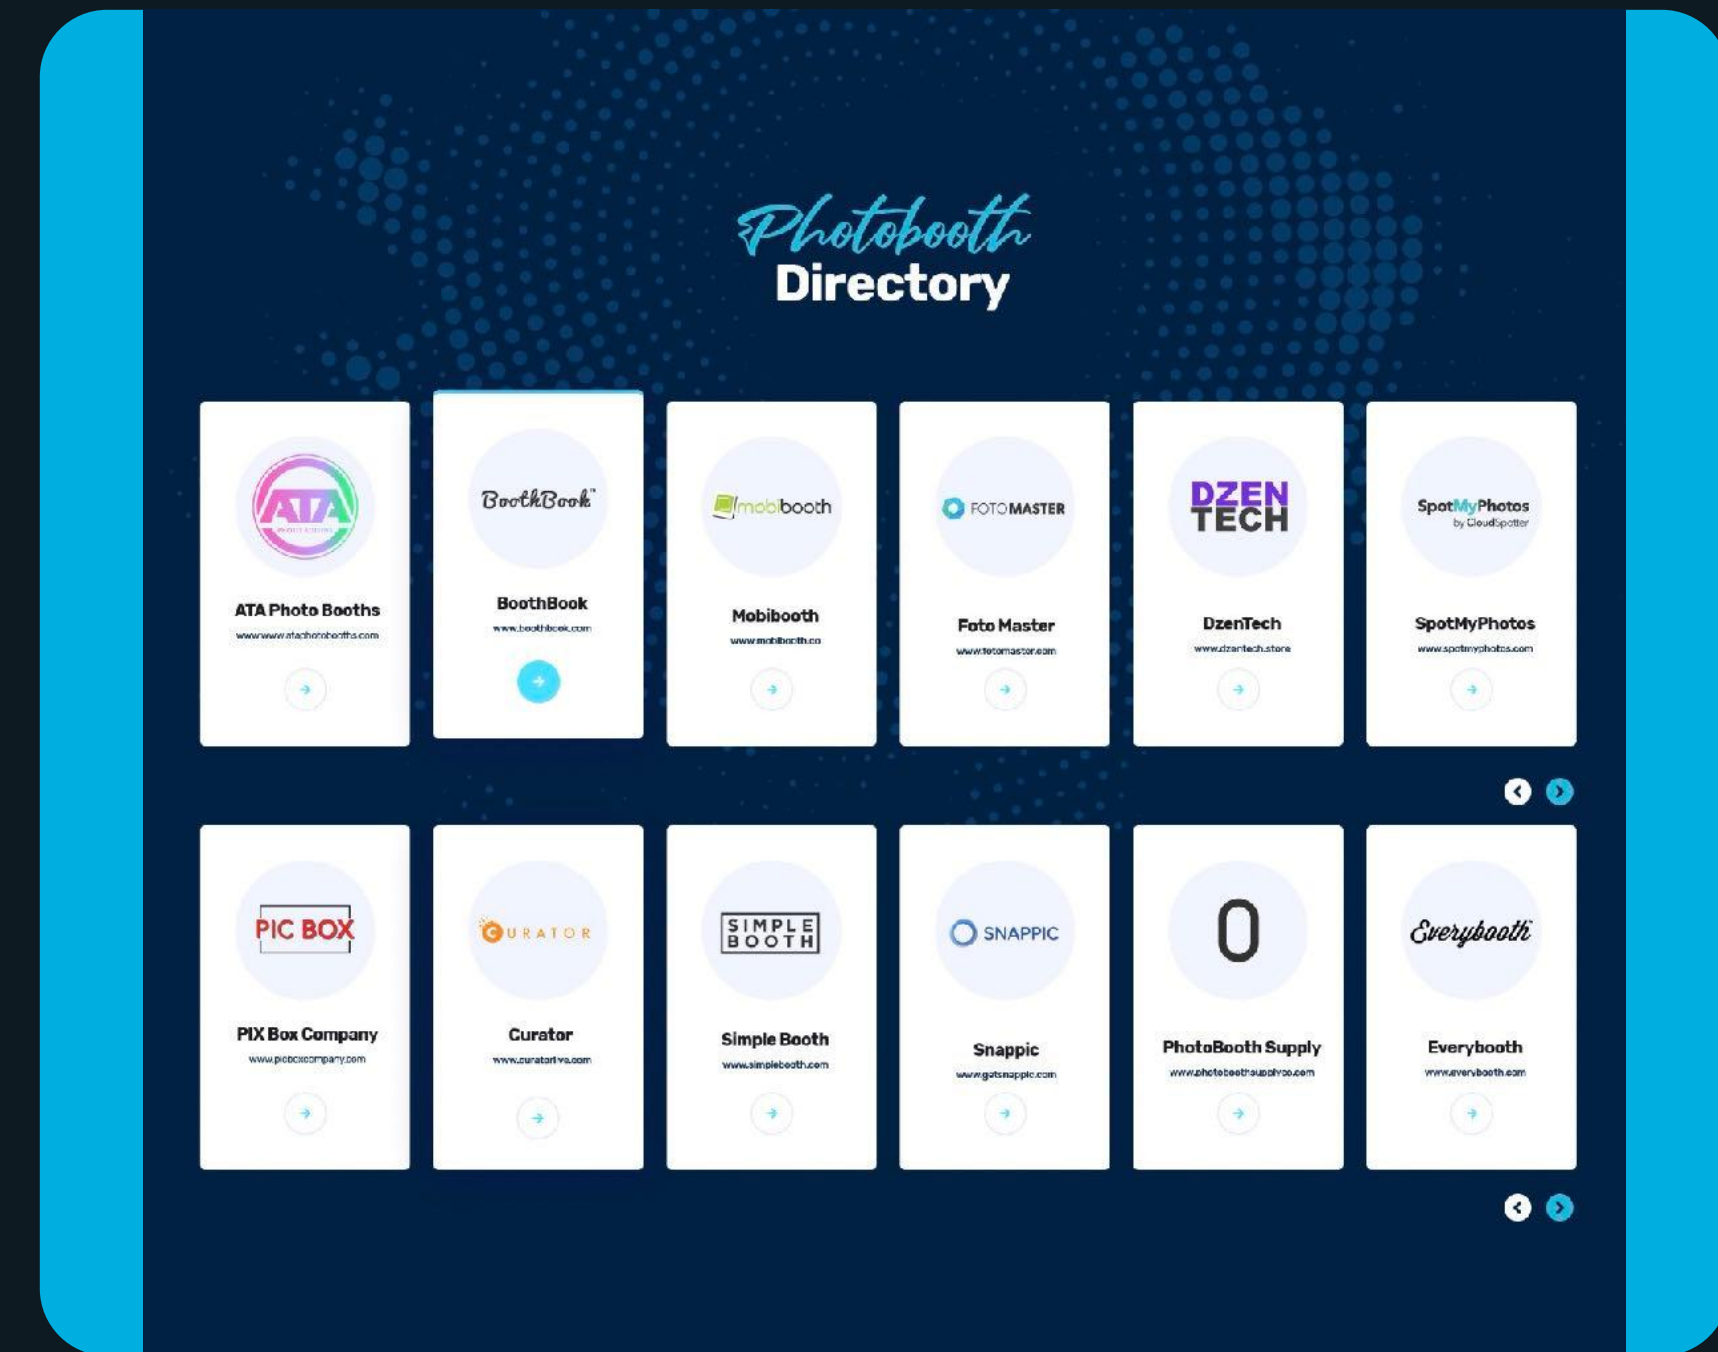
Photobooth
Directory

ATA
ATA Photo Booths
www.www.atachotobooths.com

BoothBook
BoothBook
www.boothbook.com

mobibooth
Mobibooth
www.mobibooth.co

FOTOMASTER
Foto Master
www.fotomaster.com

DZEN TECH
DzenTech
www.dzentech.store

SpotMyPhotos by CloudSpotter
SpotMyPhotos
www.spotmyphotos.com

PIC BOX
PIX Box Company
www.picboxcompany.com

CURATOR
Curator
www.curatorlive.com

SIMPLE BOOTH
Simple Booth
www.simplebooth.com

SNAPPIC
Snappic
www.getsnappic.com

0
PhotoBooth Supply
www.photoboothsupplyco.com

Everybooth
Everybooth
www.everybooth.com